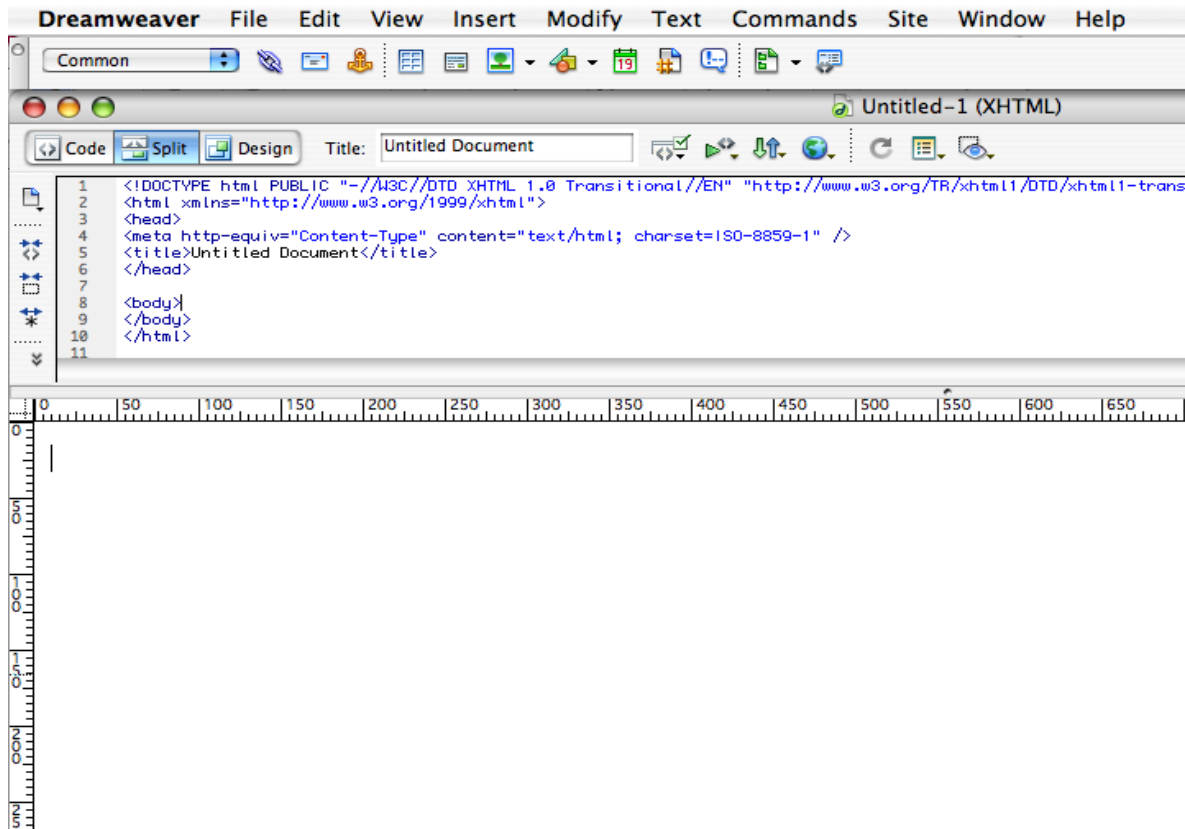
Dreamweaver File Edit View Insert Modify Text Commands Site Window Help

Common

Untitled-1 (XHTML)

Code Split Design Title: Untitled Document

1 <!DOCTYPE html PUBLIC "-//W3C//DTD XHTML 1.0 Transitional//EN" "http://www.w3.org/TR/xhtml1/DTD/xhtml1-trans
2 <html xmlns="http://www.w3.org/1999/xhtml">
3 <head>
4 <meta http-equiv="Content-Type" content="text/html; charset=ISO-8859-1" />
5 <title>Untitled Document</title>
6 </head>
7
8 <body>
9 </body>
10 </html>
11

0 50 100 150 200 250 300 350 400 450 500 550 600 650

0 50 100 150 200 250